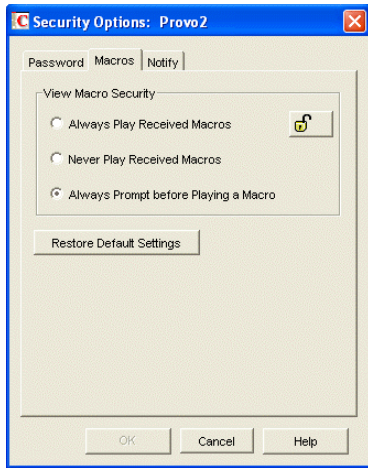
Security Options: Provo2

Password Macros Notify

View Macro Security

Always Play Received Macros

Never Play Received Macros

Always Prompt before Playing a Macro

Restore Default Settings

OK Cancel Help